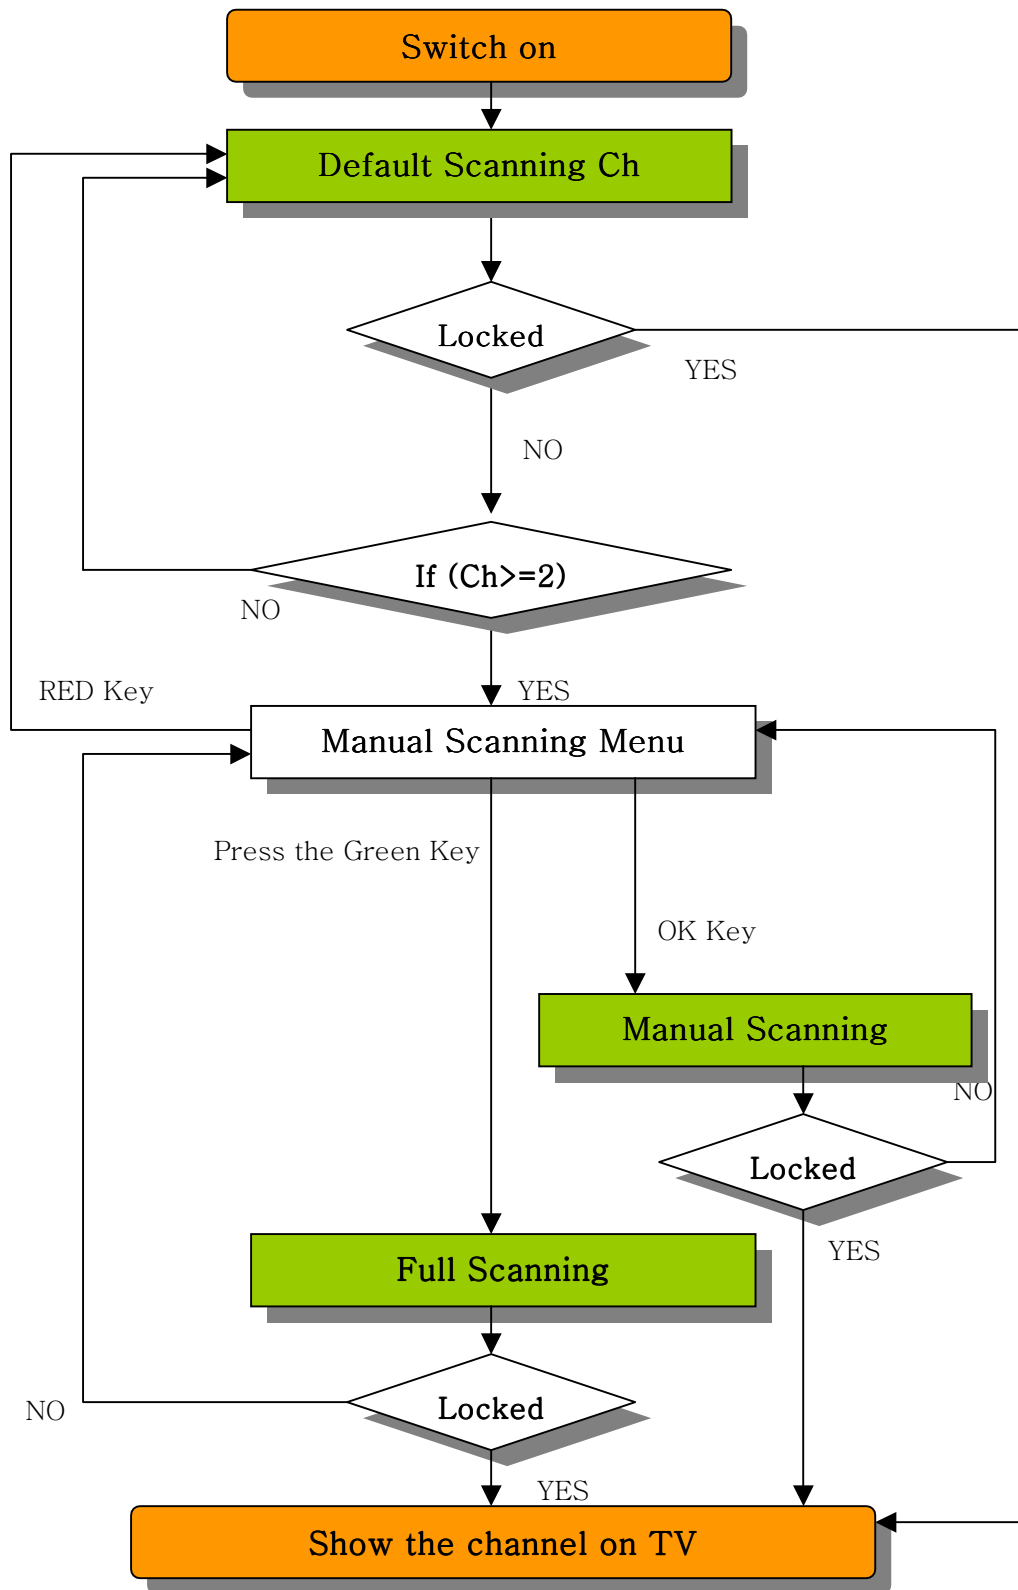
Switch on

Default Scanning Ch

Locked

YES

NO

If (Ch>=2)

NO

RED Key

YES

Manual Scanning Menu

Press the Green Key

OK Key

Manual Scanning

NO

Locked

YES

Full Scanning

NO

Locked

YES

Show the channel on TV